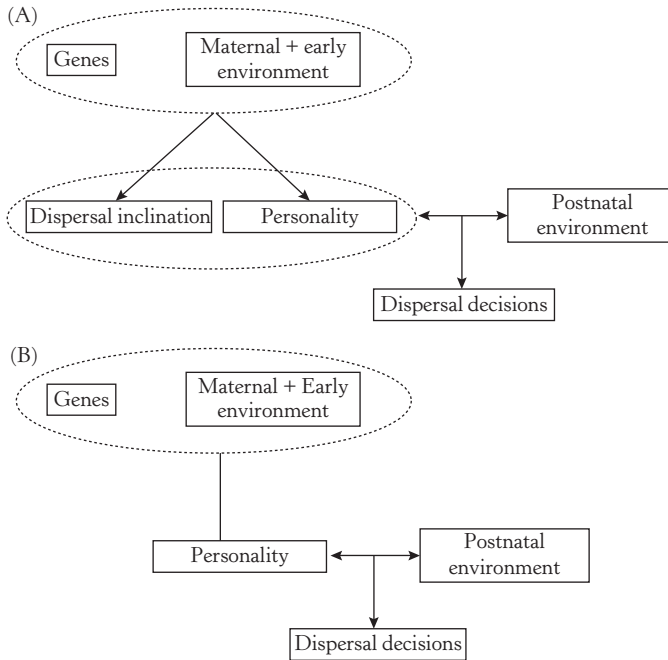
(A)

Genes

Maternal + early environment

Dispersal inclination

Personality

Postnatal environment

Dispersal decisions

(B)

Genes

Maternal + Early environment

Personality

Postnatal environment

Dispersal decisions